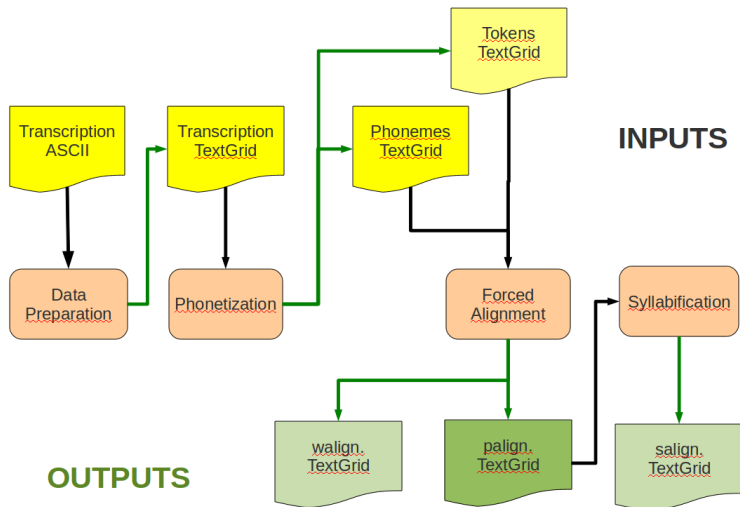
Tokens TextGrid

Transcription ASCII

Transcription TextGrid

Phonemes TextGrid

INPUTS

Data Preparation

Phonetization

Forced Alignment

Syllabification

walign. TextGrid

palign. TextGrid

salign. TextGrid

OUTPUTS